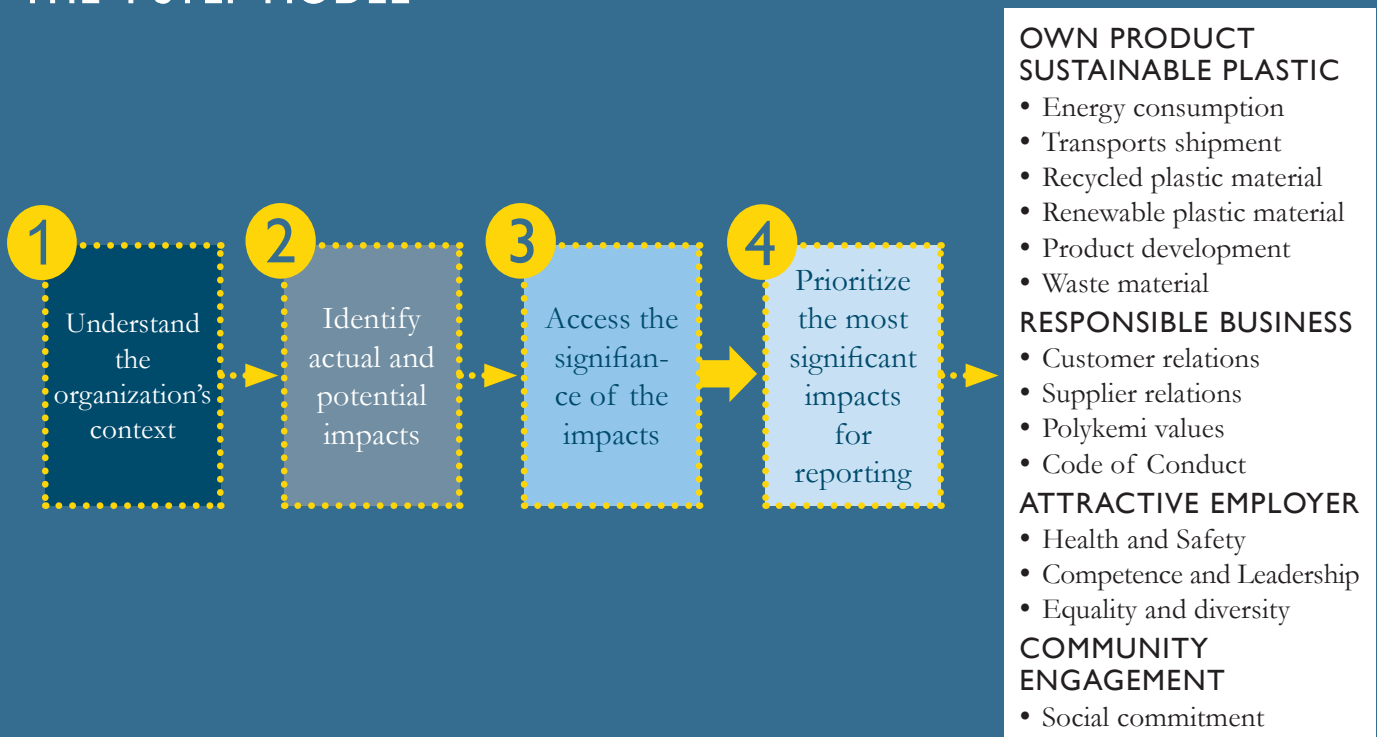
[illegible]

1
Understand the organization's context

2
Identify actual and potential impacts

3
Access the signifiance of the impacts

4
Prioritize the most significant impacts for reporting

OWN PRODUCT SUSTAINABLE PLASTIC
• Energy consumption
• Transports shipment
• Recycled plastic material
• Renewable plastic material
• Product development
• Waste material

RESPONSIBLE BUSINESS
• Customer relations
• Supplier relations
• Polykemi values
• Code of Conduct

ATTRACTIVE EMPLOYER
• Health and Safety
• Competence and Leadership
• Equality and diversity

COMMUNITY ENGAGEMENT
• Social commitment